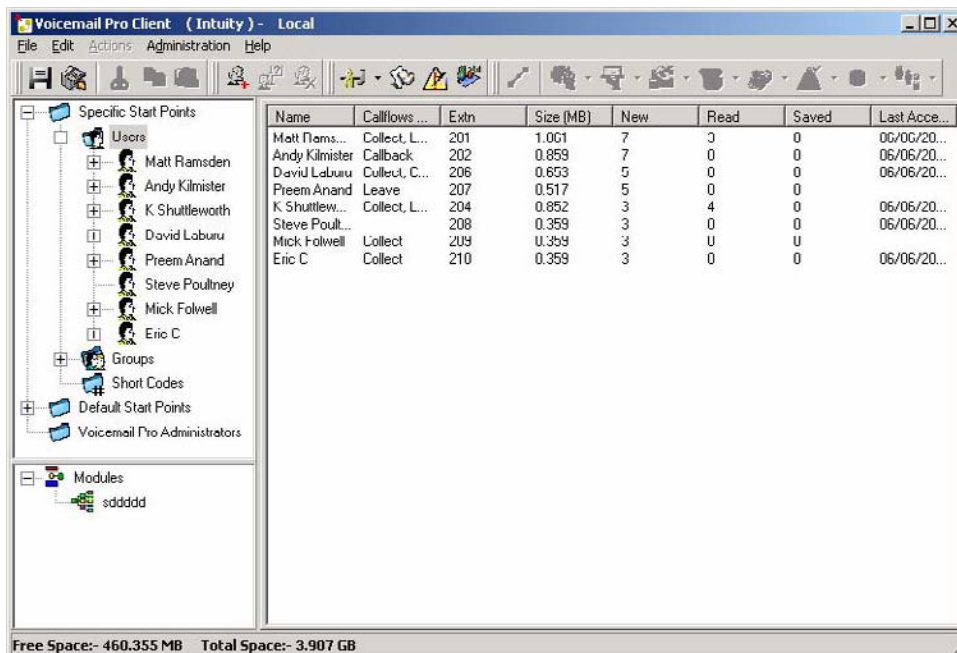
Voicemail Pro Client (Intuity) - Local

File Edit Actions Administration Help

Specific Start Points
Users
Matt Ramsden
Andy Kilmister
K Shuttleworth
David Laburu
Preem Anand
Steve Poultney
Mick Folwell
Eric C
Groups
Short Codes
Default Start Points
Voicemail Pro Administrators

Modules
sddddd

| Name | Callflows ... | Extn | Size (MB) | New | Read | Saved | Last Acce... |
|---|---|---|---|---|---|---|---|
| Matt Rams... | Collect, L... | 201 | 1.061 | 7 | 3 | 0 | 06/06/20... |
| Andy Kilmister | Callback | 202 | 0.859 | 7 | 0 | 0 | 06/06/20... |
| David Laburu | Collect, C... | 206 | 0.653 | 5 | 0 | 0 | 06/06/20... |
| Preem Anand | Leave | 207 | 0.517 | 5 | 0 | 0 | |
| K Shuttlew... | Collect, L... | 204 | 0.852 | 3 | 4 | 0 | 06/06/20... |
| Steve Poult... | | 208 | 0.359 | 3 | 0 | 0 | 06/06/20... |
| Mick Folwell | Collect | 209 | 0.359 | 3 | 0 | 0 | |
| Eric C | Collect | 210 | 0.359 | 3 | 0 | 0 | 06/06/20... |

Free Space:- 460.355 MB Total Space:- 3.907 GB